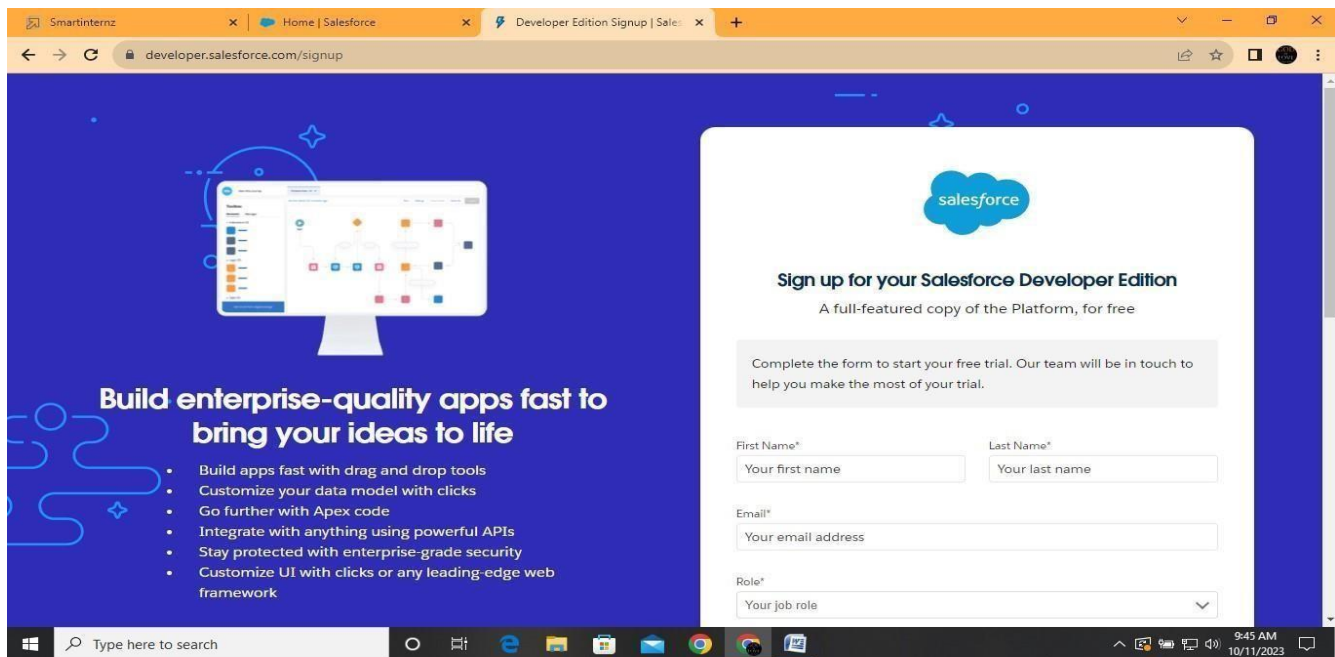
Smartinternz × | Home | Salesforce × | Developer Edition Signup | Sales ×

developer.salesforce.com/signup

Build enterprise-quality apps fast to bring your ideas to life

- Build apps fast with drag and drop tools
- Customize your data model with clicks
- Go further with Apex code
- Integrate with anything using powerful APIs
- Stay protected with enterprise-grade security
- Customize UI with clicks or any leading-edge web framework

salesforce

Sign up for your Salesforce Developer Edition

A full-featured copy of the Platform, for free

Complete the form to start your free trial. Our team will be in touch to help you make the most of your trial.

First Name*
Your first name

Last Name*
Your last name

Email*
Your email address

Role*
Your job role

Type here to search

9:45 AM
10/11/2023